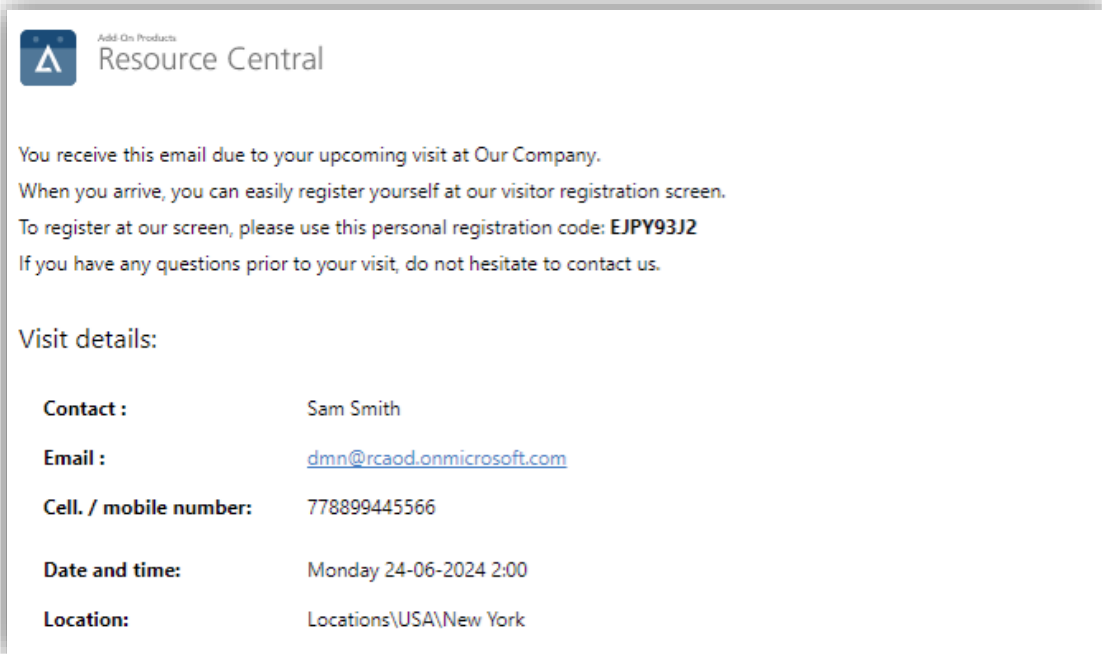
Add-On Products
Resource Central

You receive this email due to your upcoming visit at Our Company.
When you arrive, you can easily register yourself at our visitor registration screen.
To register at our screen, please use this personal registration code: **EJPY93J2**
If you have any questions prior to your visit, do not hesitate to contact us.

Visit details:

| | |
|---|---|
| **Contact :** | Sam Smith |
| **Email :** | dmn@rcaod.onmicrosoft.com |
| **Cell. / mobile number:** | 778899445566 |
| **Date and time:** | Monday 24-06-2024 2:00 |
| **Location:** | Locations\USA\New York |